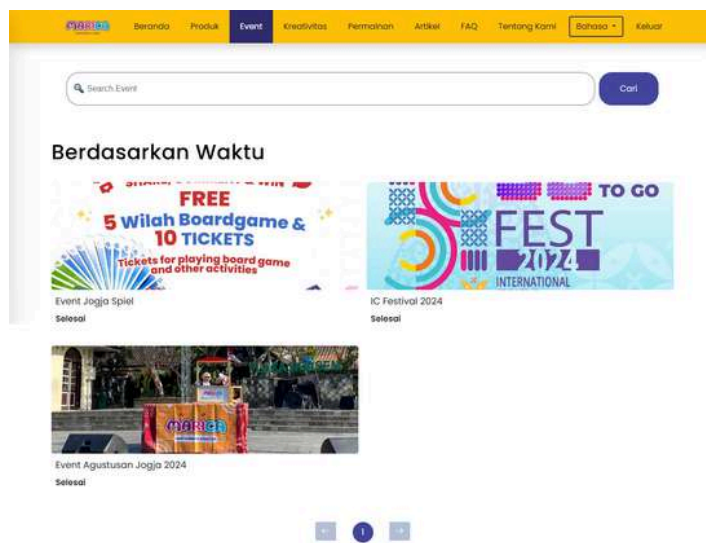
MARICA Beranda Produk Event Kreativitas Permainan Artikel FAQ Tentang Kami Bahasa Keluar

Search Event

Cari

Berdasarkan Waktu

SHARE, COMMENT & WIN
FREE
5 Wilah Boardgame & 10 TICKETS
Tickets for playing board game and other activities

Event Jogja Spiel
Selesai

TO GO
FEST
2024
INTERNATIONAL

IC Festival 2024
Selesai

MARICA

Event Agustusan Jogja 2024
Selesai

← 1 →